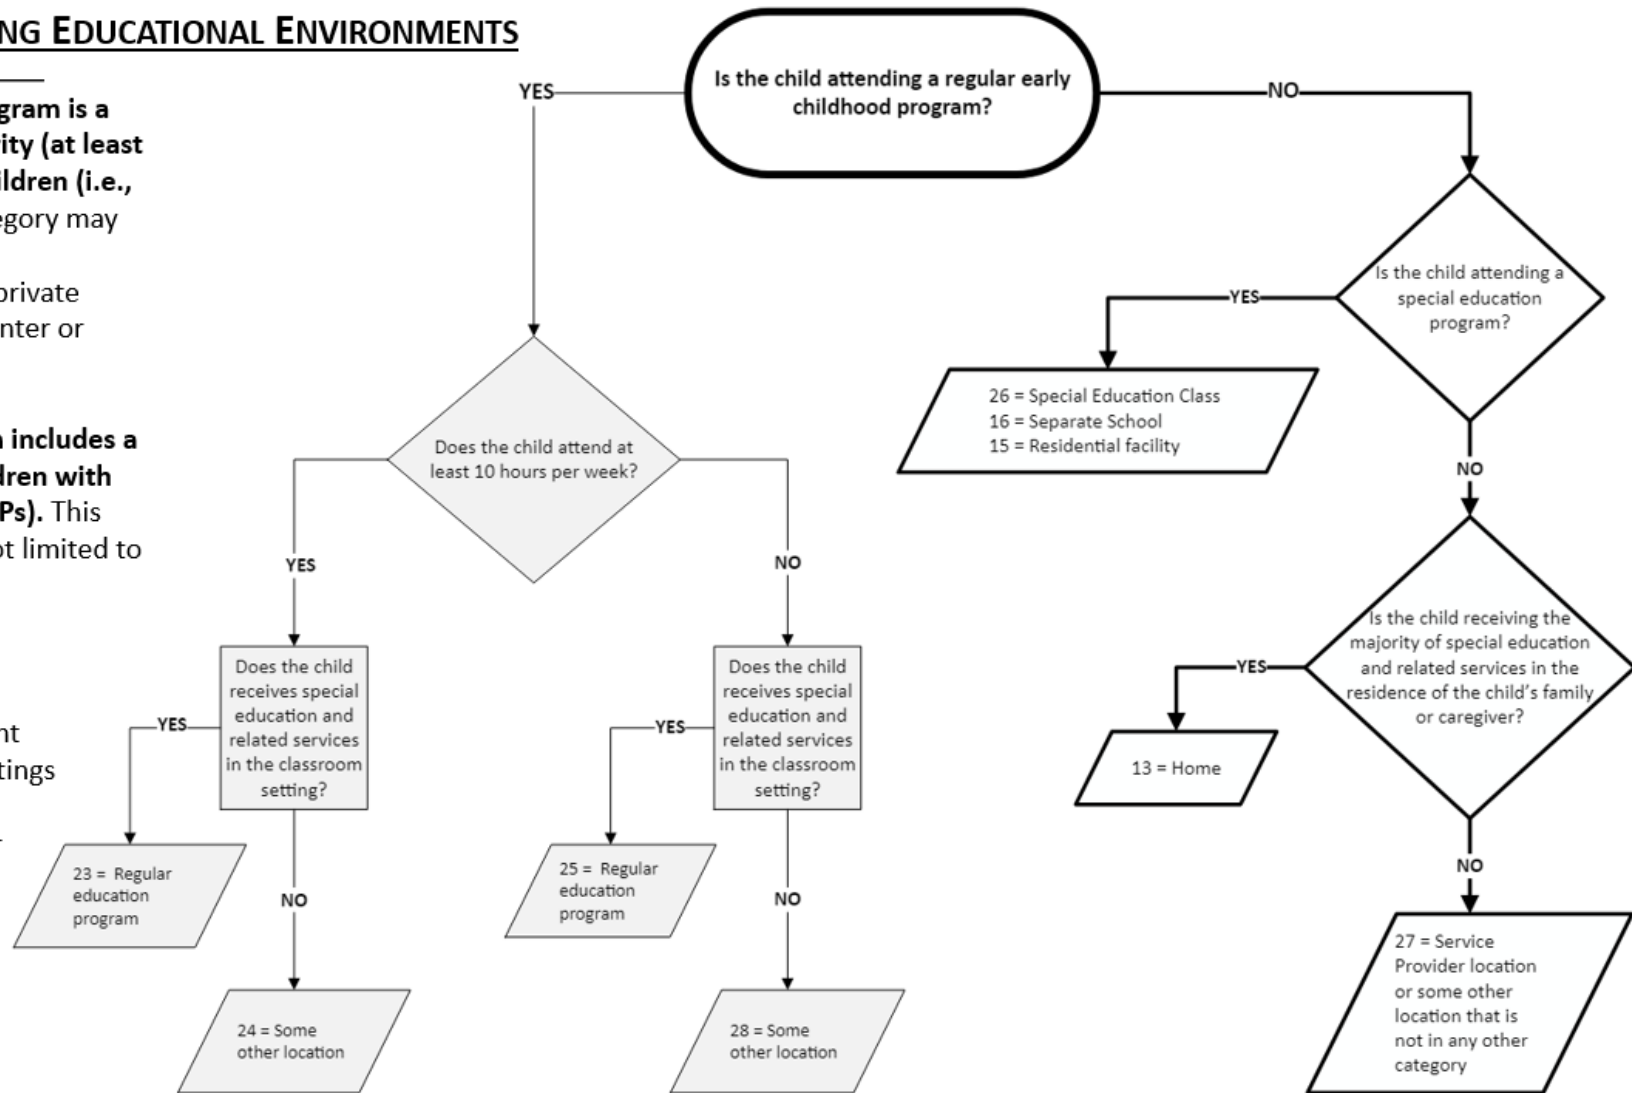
NG EDUCATIONAL ENVIRONMENTS

gram is a ity (at least ildren (i.e., egory may

private nter or

n includes a dren with Ps). This ot limited to

nt tings

Is the child attending a regular early childhood program?

YES

NO

Does the child attend at least 10 hours per week?

YES

NO

Does the child receives special education and related services in the classroom setting?

YES

23 = Regular education program

NO

24 = Some other location

Does the child receives special education and related services in the classroom setting?

YES

25 = Regular education program

NO

28 = Some other location

Is the child attending a special education program?

YES

26 = Special Education Class
16 = Separate School
15 = Residential facility

NO

Is the child receiving the majority of special education and related services in the residence of the child's family or caregiver?

YES

13 = Home

NO

27 = Service Provider location or some other location that is not in any other category